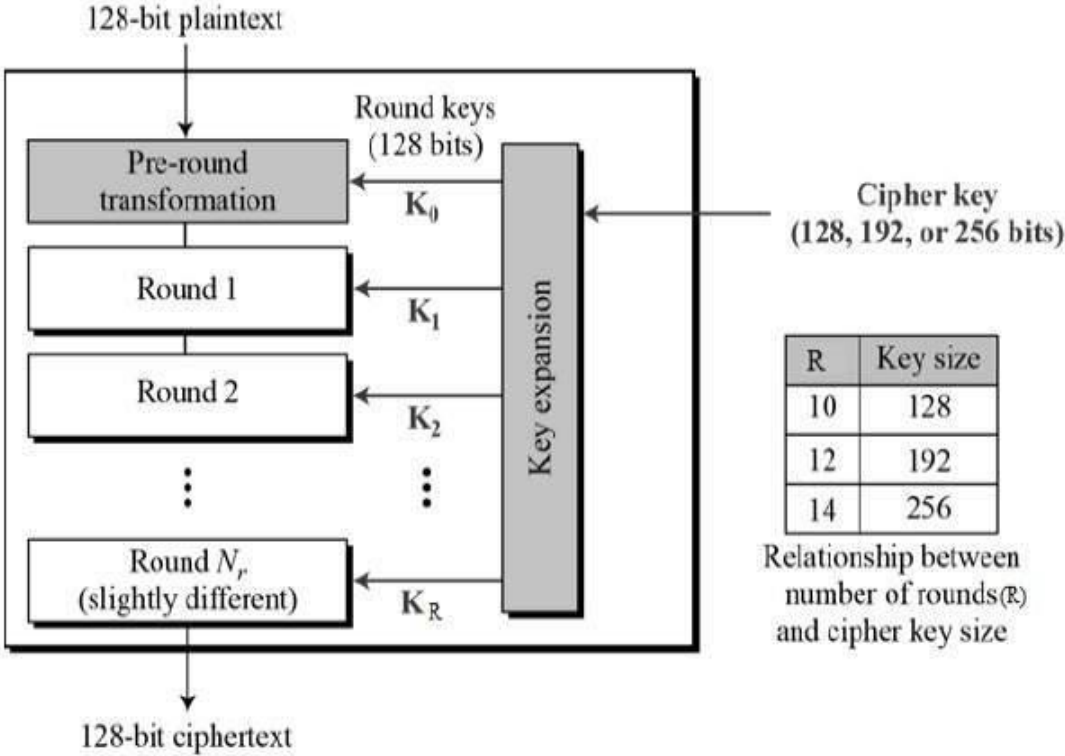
128-bit plaintext

Round keys (128 bits)

Pre-round transformation

$K_0$

Cipher key (128, 192, or 256 bits)

Round 1

$K_1$

Key expansion

Round 2

$K_2$

| R | Key size |
|---|---|
| 10 | 128 |
| 12 | 192 |
| 14 | 256 |

Relationship between number of rounds(R) and cipher key size

Round $N_r$ (slightly different)

$K_R$

128-bit ciphertext